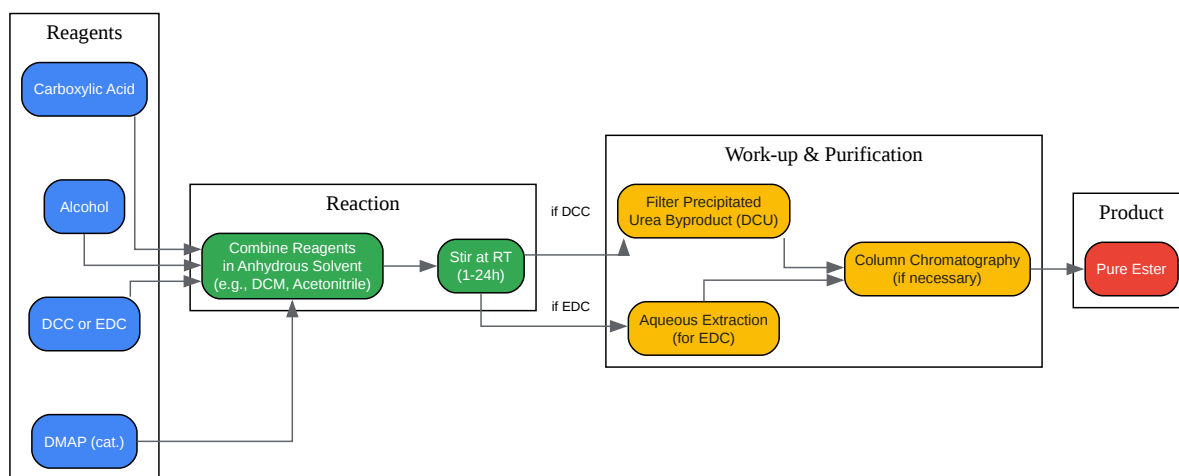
Reagents

Carboxylic Acid

Alcohol

DCC or EDC

DMAP (cat.)

Reaction

Combine Reagents in Anhydrous Solvent (e.g., DCM, Acetonitrile)

Stir at RT (1-24h)

if DCC

if EDC

Work-up & Purification

Filter Precipitated Urea Byproduct (DCU)

Aqueous Extraction (for EDC)

Column Chromatography (if necessary)

Product

Pure Ester